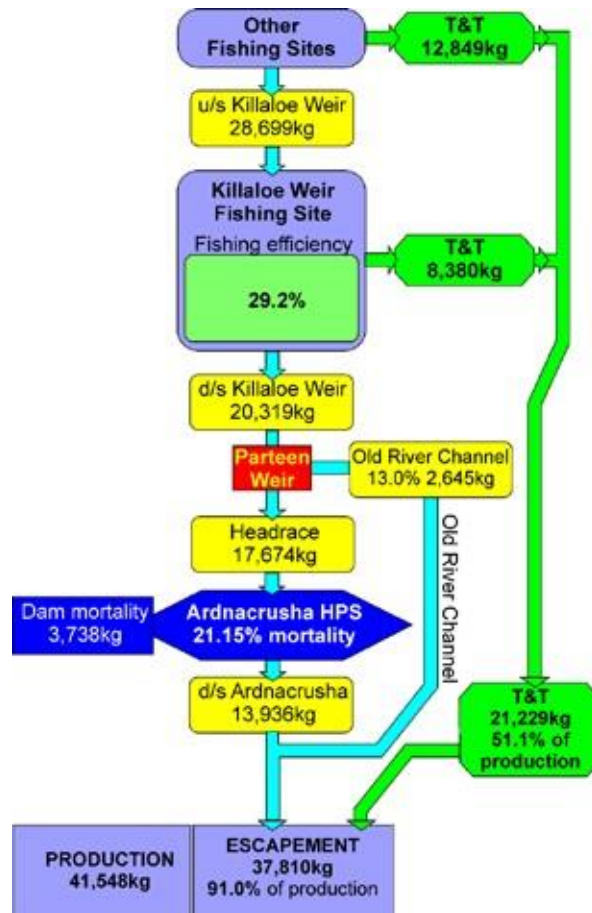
Other Fishing Sites

T&T 12,849kg

u/s Killaloe Weir 28,699kg

Killaloe Weir Fishing Site

Fishing efficiency

29.2%

T&T 8,380kg

d/s Killaloe Weir 20,319kg

Parteen Weir

Old River Channel 13.0% 2,645kg

Headrace 17,674kg

Old River Channel

Dam mortality 3,738kg

Ardnacrusha HPS 21.15% mortality

d/s Ardnacrusha 13,936kg

T&T 21,229kg 51.1% of production

PRODUCTION 41,548kg

ESCAPEMENT 37,810kg 91.0% of production